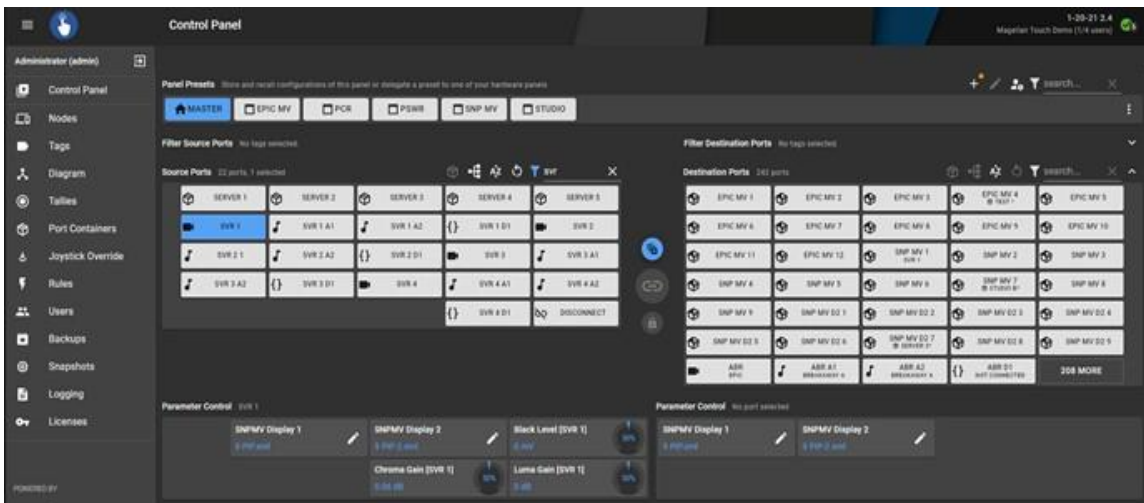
Control Panel

1-20-21 2.4
Magellan Touch Demo (1/4 users)

Administrator (admin)

Control Panel
Nodes
Tags
Diagram
Tallies
Port Containers
Joystick Override
Rules
Users
Backups
Snapshots
Logging
Licenses

POWERED BY

Panel Presets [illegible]

MASTER
EPIC MV
PCR
PSWR
SNP MV
STUDIO

search...

Filter Source Ports No tags selected

Filter Destination Ports No tags selected

Source Ports 22 ports, 1 selected

svr

| SERVER 1 | SERVER 2 | SERVER 3 | SERVER 4 | SERVER 5 |
|---|---|---|---|---|
| SVR 1 | SVR 1 A1 | SVR 1 A2 | SVR 1 D1 | SVR 2 |
| SVR 2 1 | SVR 2 A2 | SVR 2 D1 | SVR 3 | SVR 3 A1 |
| SVR 3 A2 | SVR 3 D1 | SVR 4 | SVR 4 A1 | SVR 4 A2 |
| | | | SVR 4 D1 | DISCONNECT |

Destination Ports 243 ports

search...

| EPIC MV 1 | EPIC MV 2 | EPIC MV 3 | EPIC MV 4 | EPIC MV 5 |
|---|---|---|---|---|
| EPIC MV 6 | EPIC MV 7 | EPIC MV 8 | EPIC MV 9 | EPIC MV 10 |
| EPIC MV 11 | EPIC MV 12 | SNP MV 1 SVR 1 | SNP MV 2 | SNP MV 3 |
| SNP MV 4 | SNP MV 5 | SNP MV 6 | SNP MV 7 | SNP MV 8 |
| SNP MV 9 | SNP MV D2 1 | SNP MV D2 2 | SNP MV D2 3 | SNP MV D2 4 |
| SNP MV D2 5 | SNP MV D2 6 | SNP MV D2 7 | SNP MV D2 8 | SNP MV D2 5 |
| ABR | ABR A1 | ABR A2 | ABR D1 NOT CONNECTED | 208 MORE |

Parameter Control SVR 1

SNPMV Display 1
SNPMV Display 2
Black Level [SVR 1]
Chroma Gain [SVR 1]
Luma Gain [SVR 1]

Parameter Control No port selected

SNPMV Display 1
SNPMV Display 2